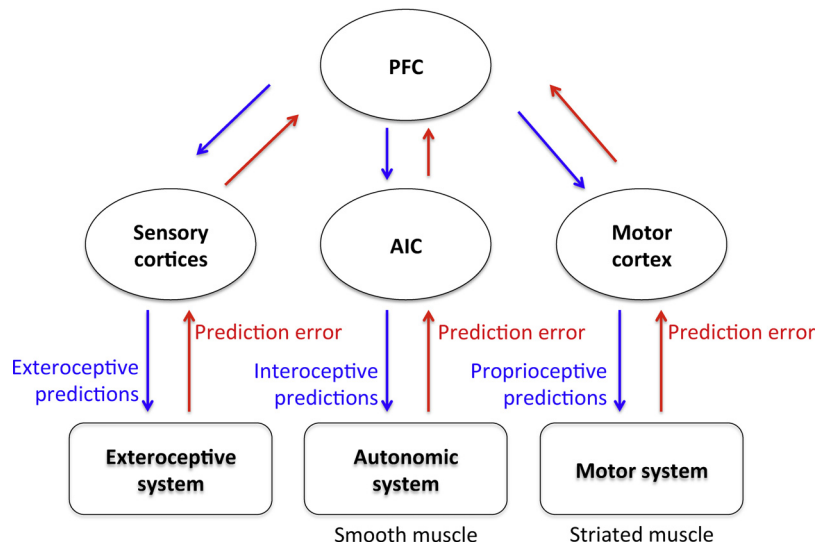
PFC

Sensory cortices

AIC

Motor cortex

Exteroceptive predictions

Prediction error

Interoceptive predictions

Prediction error

Proprioceptive predictions

Prediction error

Exteroceptive system

Autonomic system

Motor system

Smooth muscle

Striated muscle